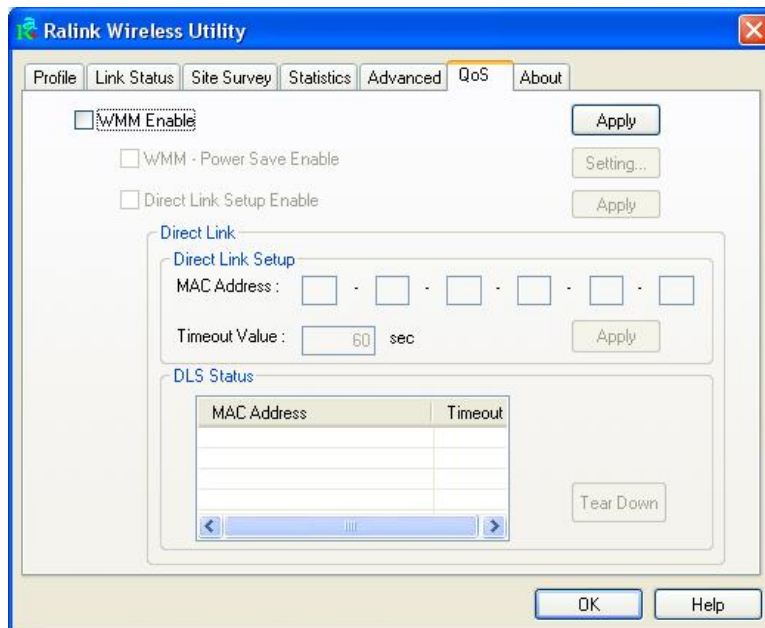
Ralink Wireless Utility

Profile | Link Status | Site Survey | Statistics | Advanced | QoS | About

WMM Enable

Apply

WMM - Power Save Enable

Setting...

Direct Link Setup Enable

Apply

Direct Link

Direct Link Setup

MAC Address : - - - - -

Timeout Value : 60 sec

Apply

DLS Status

| MAC Address | Timeout |
|---|---|
| | |
| | |
| | |
| | |

Tear Down

OK

Help